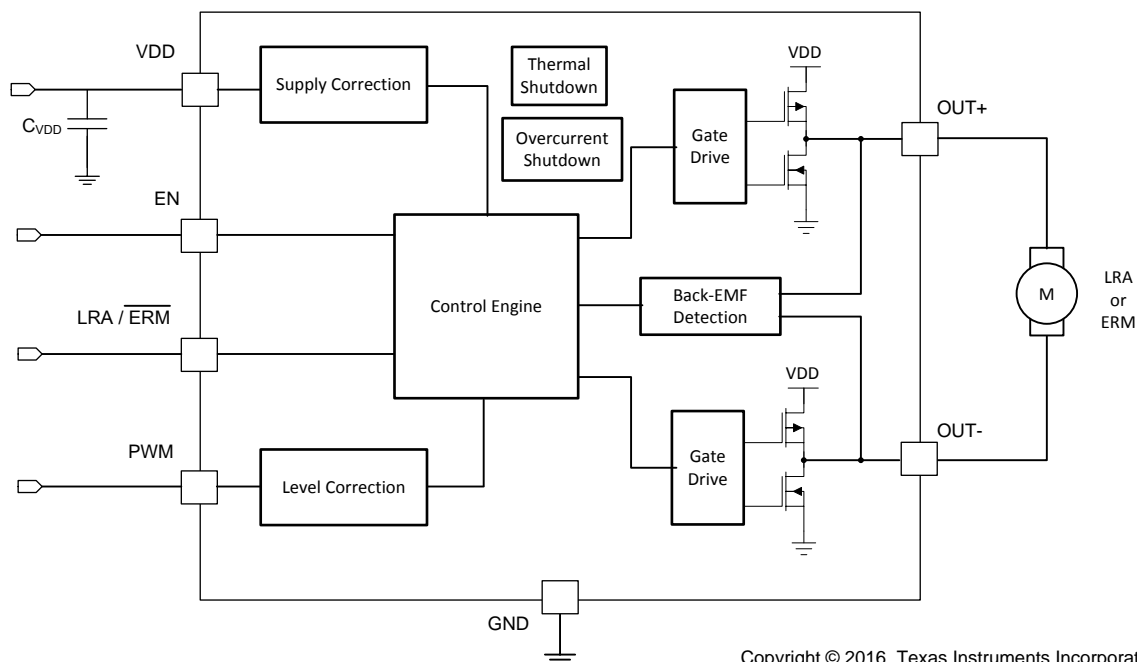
VDD

$C_{VDD}$

EN

LRA / $\overline{ERM}$

PWM

Supply Correction

Thermal Shutdown

Overcurrent Shutdown

Gate Drive

VDD

OUT+

Control Engine

Back-EMF Detection

M

LRA or ERM

VDD

Gate Drive

OUT-

Level Correction

GND

Copyright © 2016, Texas Instruments Incorporat